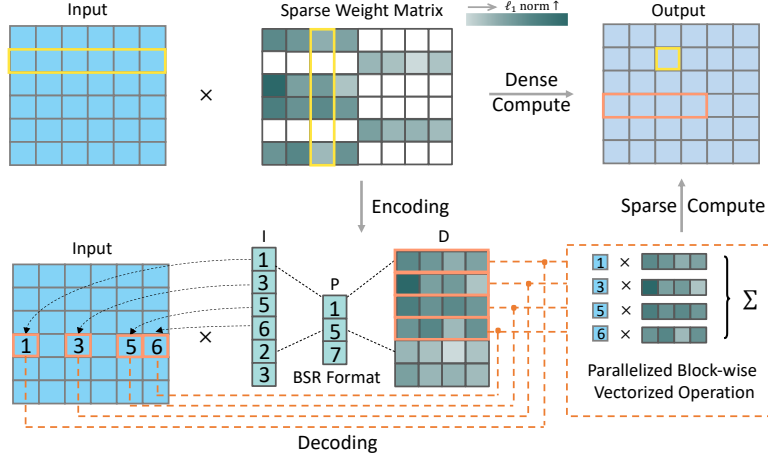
Input

Sparse Weight Matrix

$\ell_1$ norm ↑

Output

×

Dense Compute

Encoding

Sparse Compute

Input

I

1
3
5
6
2
3

P

1
5
7

BSR Format

D

1 3 5 6

×

1 ×
3 ×
5 ×
6 ×

Σ

Parallelized Block-wise Vectorized Operation

Decoding